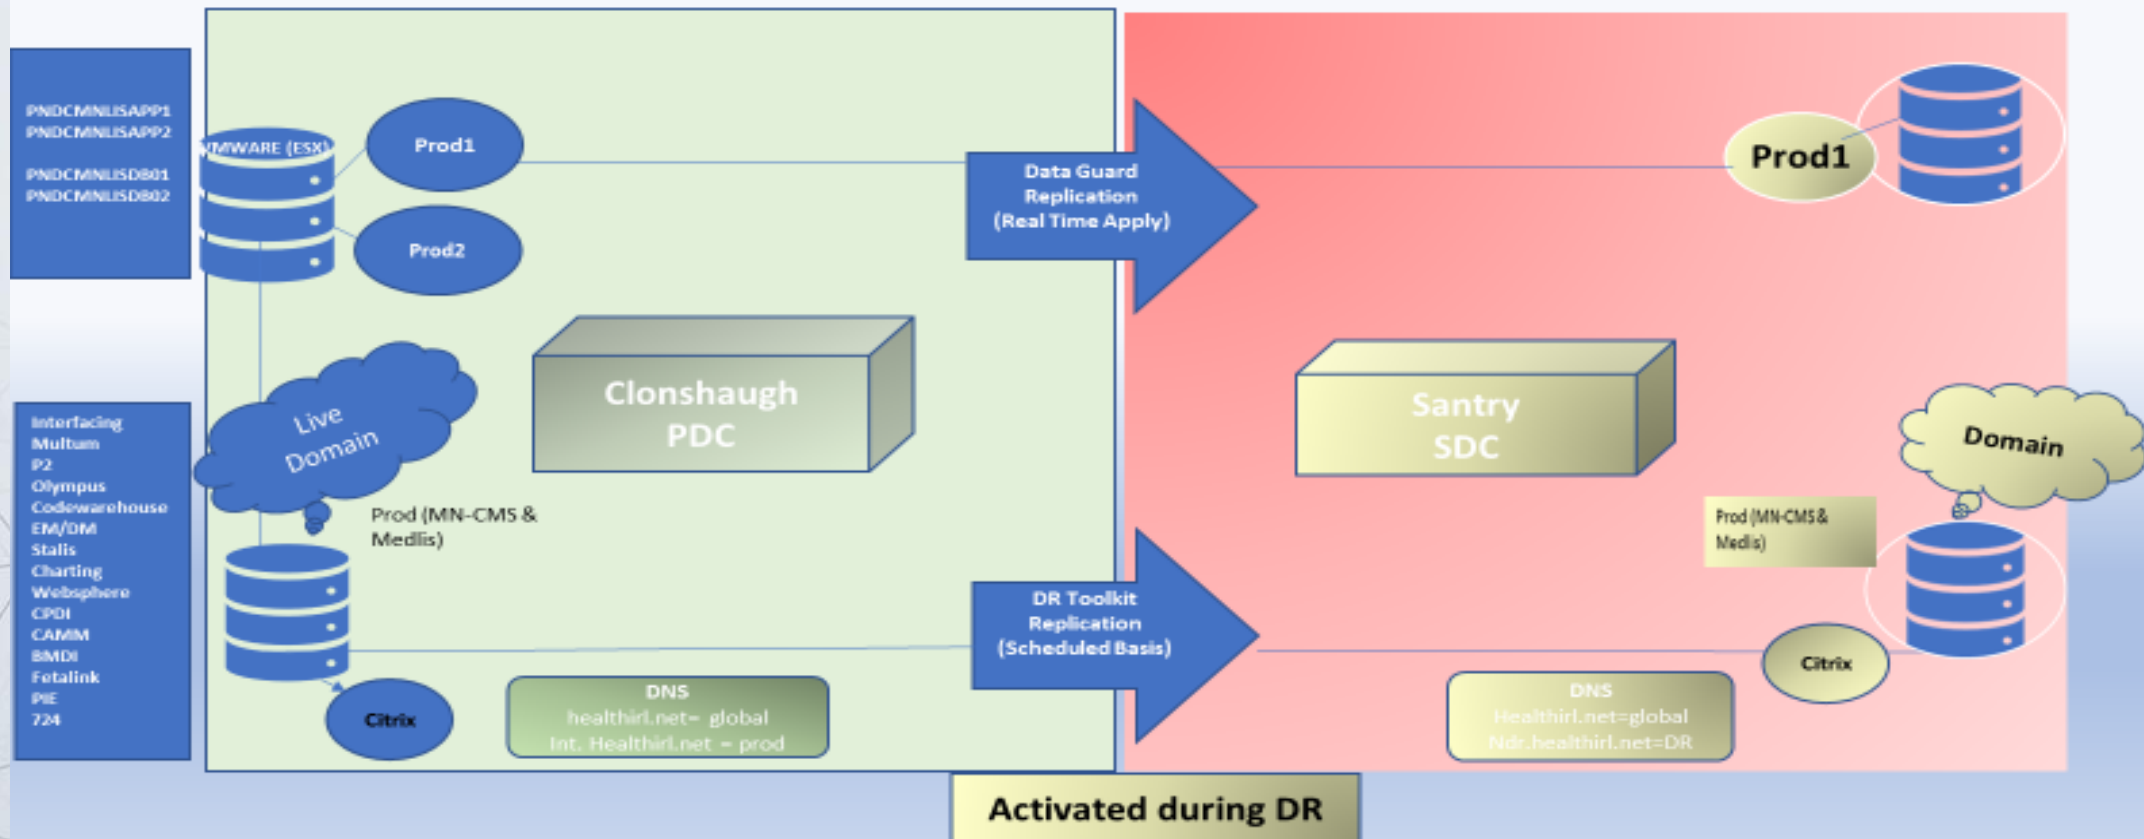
PNDCMNLISAPP1
PNDCMNLISAPP2

PNDCMNLISDB01
PNDCMNLISDB02

VMWARE (ESX)

Prod1

Prod2

Data Guard Replication (Real Time Apply)

Prod1

Interfacing
Multum
P2
Olympus
Codewarehouse
EM/DM
Stalis
Charting
Websphere
CPDI
CAMM
BMDI
Fetalink
PIE
724

Live Domain

Clonshaugh PDC

Santry SDC

Domain

Prod (MN-CMS & Medlis)

Prod (MN-CMS & Medis)

DR Toolkit Replication (Scheduled Basis)

Citrix

Citrix

DNS
healthirl.net= global
Int. Healthirl.net = prod

DNS
Healthirl.net=global
Ndr.healthirl.net=DR

Activated during DR